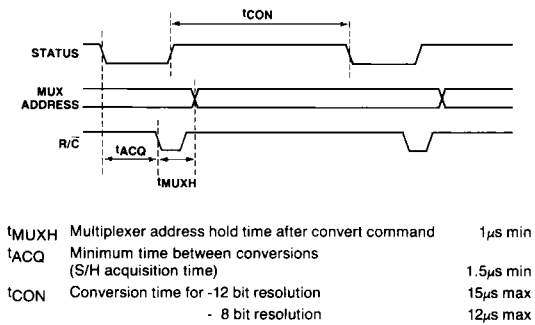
$t_{CON}$

STATUS

MUX ADDRESS

$R/\overline{C}$

$t_{ACQ}$

$t_{MUXH}$

| | | |
|---|---|---|
| $t_{MUXH}$ | Multiplexer address hold time after convert command | 1$\mu$s min |
| $t_{ACQ}$ | Minimum time between conversions (S/H acquisition time) | 1.5$\mu$s min |
| $t_{CON}$ | Conversion time for -12 bit resolution | 15$\mu$s max |
| | - 8 bit resolution | 12$\mu$s max |